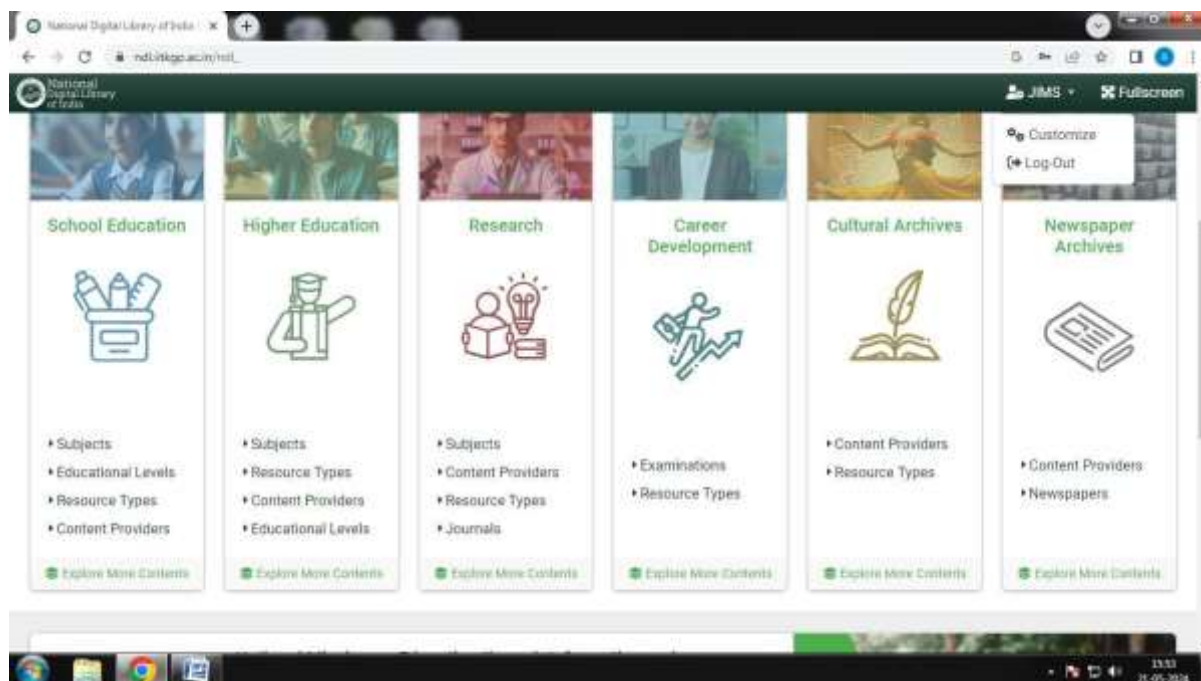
National Digital Library of India ×

ndl.iitkgp.ac.in/ndl_

National Digital Library of India

JIMS ▾ Fullscreen

Customize
Log-Out

School Education
• Subjects
• Educational Levels
• Resource Types
• Content Providers
Explore More Contents

Higher Education
• Subjects
• Resource Types
• Content Providers
• Educational Levels
Explore More Contents

Research
• Subjects
• Content Providers
• Resource Types
• Journals
Explore More Contents

Career Development
• Examinations
• Resource Types
Explore More Contents

Cultural Archives
• Content Providers
• Resource Types
Explore More Contents

Newspaper Archives
• Content Providers
• Newspapers
Explore More Contents

15:53
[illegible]